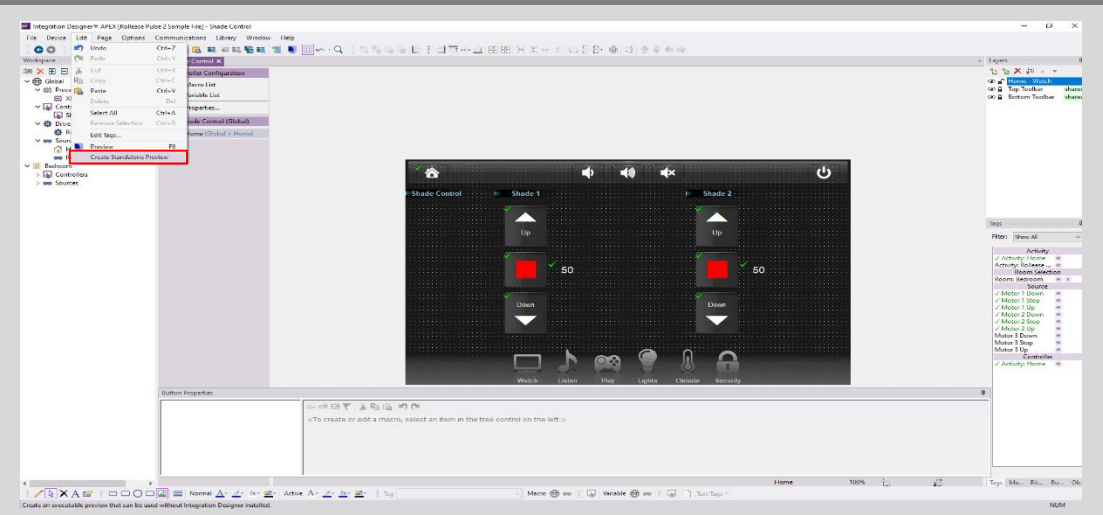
Integration Designer® APEX (Rollease Pulse 2 Sample File) - Shade Control

File Device Edit Page Options Communications Library Window Help

Undo Ctrl+Z
Redo Ctrl+Y
Cut Ctrl+X
Copy Ctrl+C
Paste Ctrl+V
Delete Del
Select All Ctrl+A
Remove Selection Ctrl+D
Edit Tags...
Preview F8
Create Standalone Preview

Workspace

Global
Bedroom
Controllers
Sources

Control ×
Motor Configuration
Macro List
Variable List
Properties...
Shade Control (Global)
Home (Global > Home)

Shade Control
Shade 1
Shade 2
Up
Up
50
50
Down
Down
Watch Listen Play Lights Climate Security

Button Properties

<To create or edit a macro, select an item in the tree control on the left.>

Layers
Home: Watch
Top Toolbar shared
Bottom Toolbar shared

Tags
Filter: Show All
Activity
✓ Activity: Home
Activity: Rollease ...
Room Selection
Room: Bedroom
Source
✓ Motor 1 Down
✓ Motor 1 Stop
✓ Motor 1 Up
✓ Motor 2 Down
✓ Motor 2 Stop
✓ Motor 2 Up
Motor 3 Down
Motor 3 Stop
Motor 3 Up
Controllers
✓ Activity: Home

Home 100%

Tags Ma... Ro... Bu... Ob

Normal Active Tag Macro Variable Text Tags

Create an executable preview that can be used without Integration Designer installed. NUM